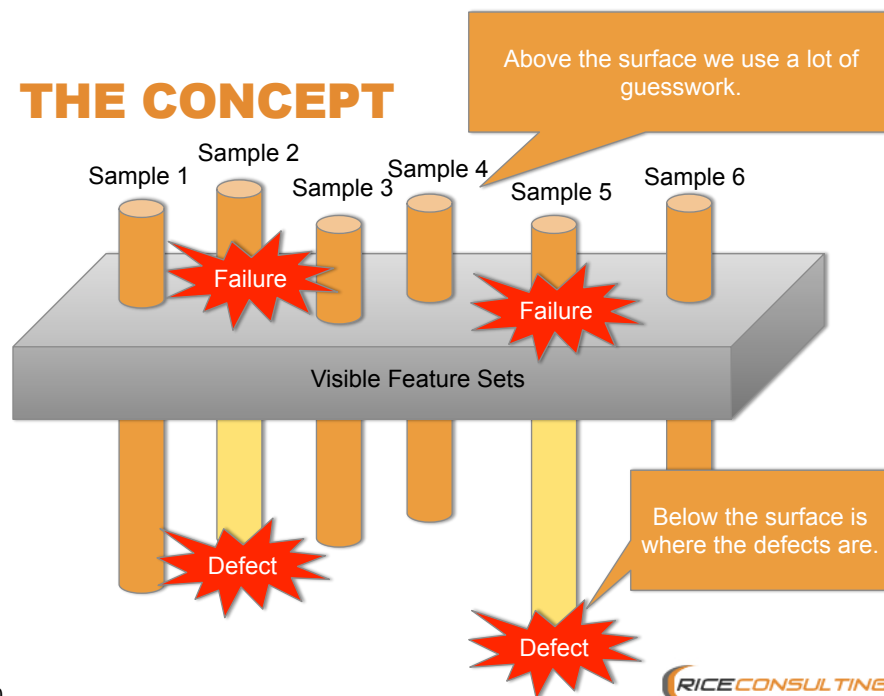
THE CONCEPT

Above the surface we use a lot of guesswork.

Sample 1
Sample 2
Sample 3
Sample 4
Sample 5
Sample 6

Failure
Failure

Visible Feature Sets

Defect

Below the surface is where the defects are.

Defect

RICECONSULTING